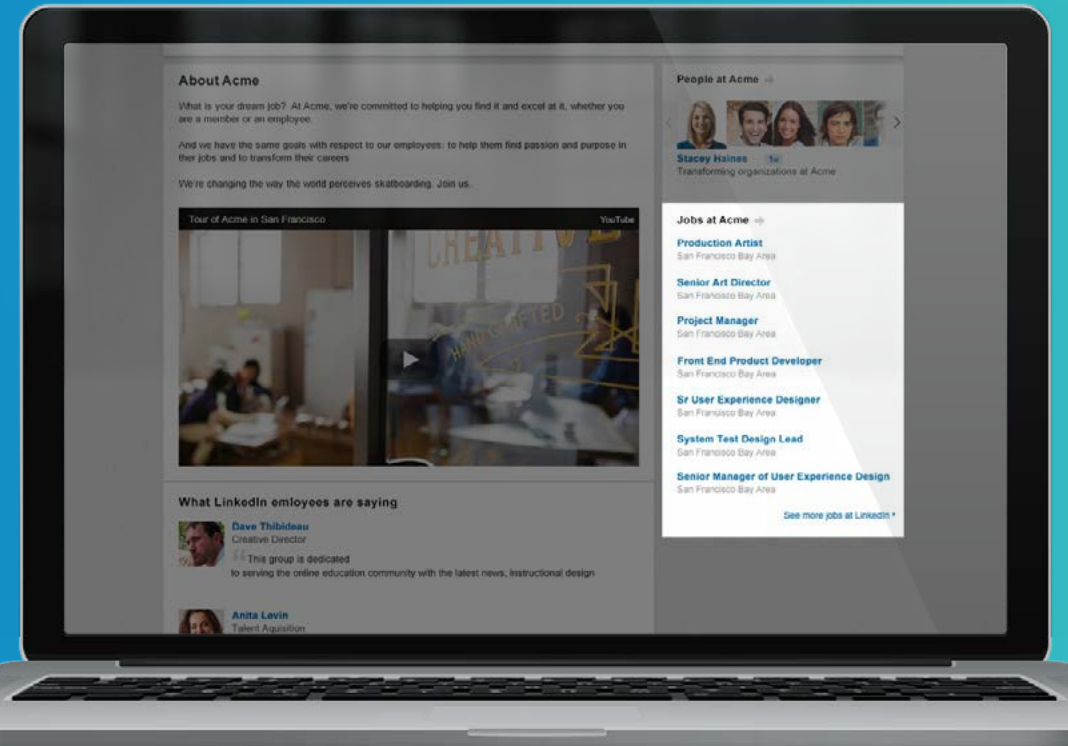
About Acme

What is your dream job? At Acme, we're committed to helping you find it and excel at it, whether you are a member or an employee.

And we have the same goals with respect to our employees: to help them find passion and purpose in their jobs and to transform their careers

We're changing the way the world perceives skatboarding. Join us.

Tour of Acme in San Francisco

YouTube

CREATIVE

HAND CRAFTED

What LinkedIn emloyees are saying

Dave Thibideau
Creative Director
This group is dedicated to serving the online education community with the latest news, instructional design

Anita Levin
Talent Aquisition

People at Acme

Stacey Haines 1st
Transforming organizations at Acme

Jobs at Acme

Production Artist
San Francisco Bay Area

Senior Art Director
San Francisco Bay Area

Project Manager
San Francisco Bay Area

Front End Product Developer
San Francisco Bay Area

Sr User Experience Designer
San Francisco Bay Area

System Test Design Lead
San Francisco Bay Area

Senior Manager of User Experience Design
San Francisco Bay Area

See more jobs at LinkedIn »